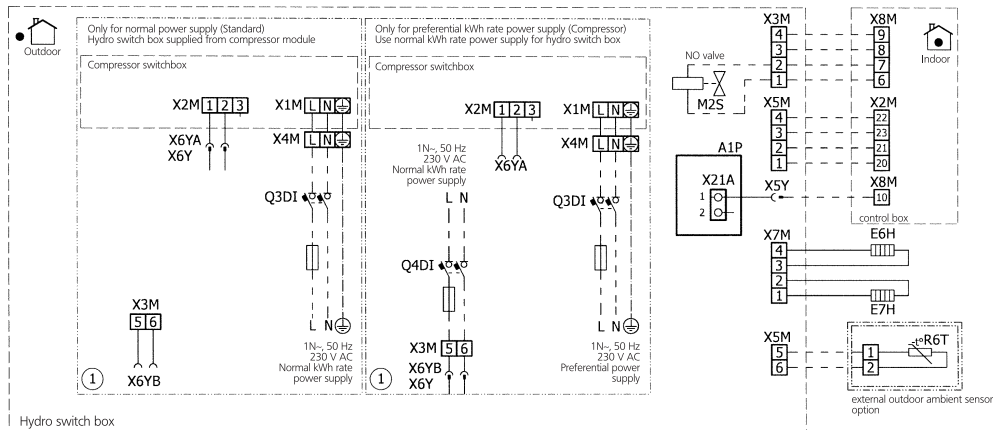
Outdoor

Only for normal power supply (Standard)
Hydro switch box supplied from compressor module

Compressor switchbox

X2M 1 2 3

X1M L N

X6YA
X6Y

X4M L N

Q3DI

X3M
5 6

X6YB

L N

1N~, 50 Hz
230 V AC
Normal kWh rate
power supply

1

Only for preferential kWh rate power supply (Compressor)
Use normal kWh rate power supply for hydro switch box

Compressor switchbox

X2M 1 2 3

X1M L N

X6YA

X4M L N

1N~, 50 Hz
230 V AC
Normal kWh rate
power supply

L N

Q3DI

Q4DI

X3M 5 6

X6YB
X6Y

L N

1N~, 50 Hz
230 V AC
Preferential power
supply

1

NO valve

M2S

X3M
4
3
2
1

X8M
9
8
7
6

Indoor

X5M
4
3
2
1

X2M
22
23
21
20

A1P

X21A
1
2

X5Y

X8M
10

control box

X7M
4
3
2
1

E6H

E7H

X5M
5
6

R6T
1
2

external outdoor ambient sensor
option

Hydro switch box